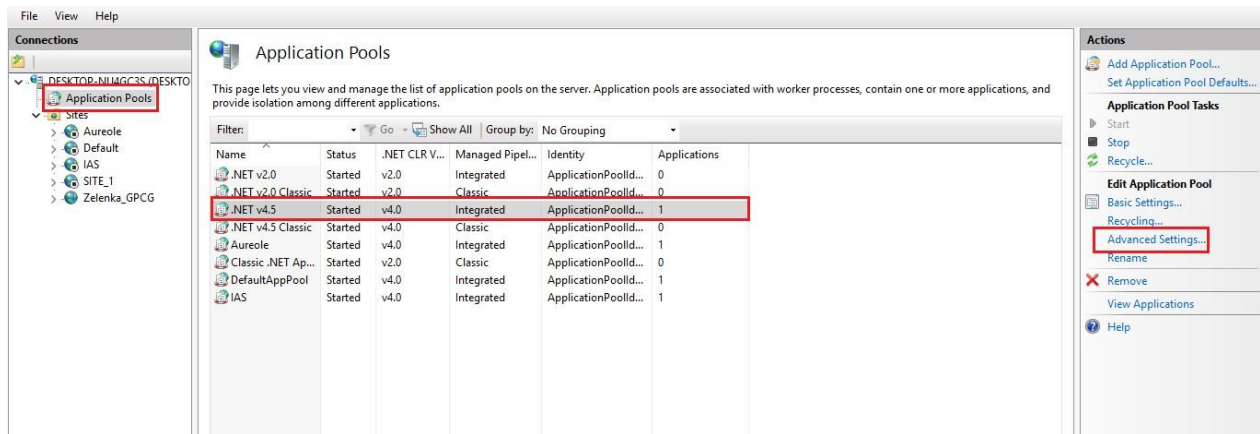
File View Help

Connections

DESKTOP-NU4GC3S (DESKTO
Application Pools
Sites
Aureole
Default
IAS
SITE_1
Zelenka_GPCG

Application Pools

This page lets you view and manage the list of application pools on the server. Application pools are associated with worker processes, contain one or more applications, and provide isolation among different applications.

Filter: Go Show All Group by: No Grouping

| Name | Status | .NET CLR V... | Managed Pipel... | Identity | Applications |
|---|---|---|---|---|---|
| .NET v2.0 | Started | v2.0 | Integrated | ApplicationPoolId... | 0 |
| .NET v2.0 Classic | Started | v2.0 | Classic | ApplicationPoolId... | 0 |
| .NET v4.5 | Started | v4.0 | Integrated | ApplicationPoolId... | 1 |
| .NET v4.5 Classic | Started | v4.0 | Classic | ApplicationPoolId... | 0 |
| Aureole | Started | v4.0 | Integrated | ApplicationPoolId... | 1 |
| Classic .NET Ap... | Started | v2.0 | Classic | ApplicationPoolId... | 0 |
| DefaultAppPool | Started | v4.0 | Integrated | ApplicationPoolId... | 1 |
| IAS | Started | v4.0 | Integrated | ApplicationPoolId... | 1 |

Actions
Add Application Pool...
Set Application Pool Defaults...
Application Pool Tasks
Start
Stop
Recycle...
Edit Application Pool
Basic Settings...
Recycling...
Advanced Settings...
Rename
Remove
View Applications
Help